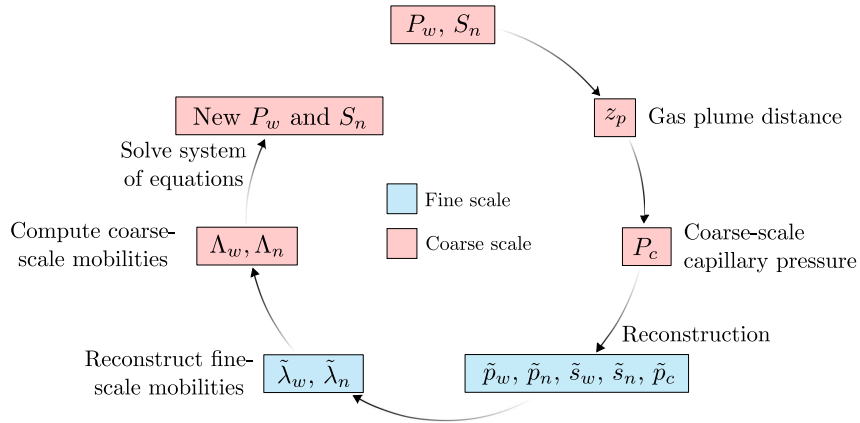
$P_w$, $S_n$

$z_p$ Gas plume distance

$P_c$ Coarse-scale capillary pressure

Reconstruction

$\tilde{p}_w$, $\tilde{p}_n$, $\tilde{s}_w$, $\tilde{s}_n$, $\tilde{p}_c$

Reconstruct fine-scale mobilities $\tilde{\lambda}_w$, $\tilde{\lambda}_n$

Compute coarse-scale mobilities $\Lambda_w, \Lambda_n$

Solve system of equations

New $P_w$ and $S_n$

Fine scale

Coarse scale